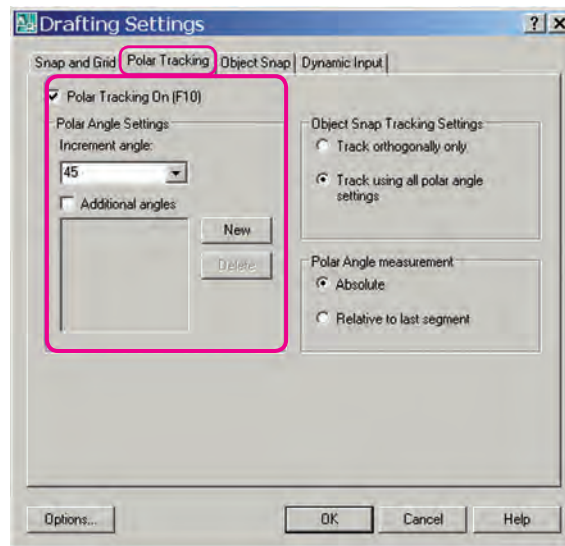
Drafting Settings

?

X

Snap and Grid

Polar Tracking

Object Snap

Dynamic Input

Polar Tracking On (F10)

Polar Angle Settings

Increment angle:

45

Additional angles

New

Delete

Object Snap Tracking Settings

Track orthogonally only

Track using all polar angle settings

Polar Angle measurement

Absolute

Relative to last segment

Options...

OK

Cancel

Help